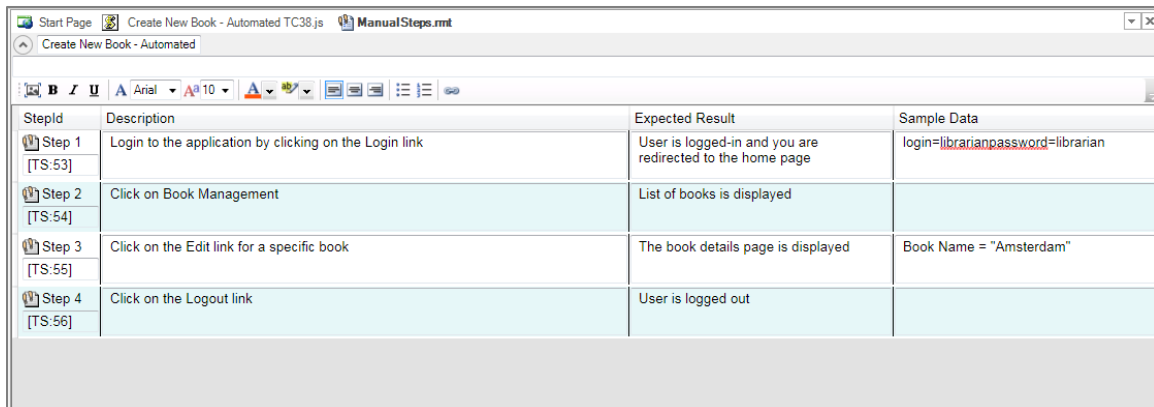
Start Page  Create New Book - Automated TC38.js  ManualSteps.rmt

Create New Book - Automated

B I U A Arial 10

| StepId | Description | Expected Result | Sample Data |
|---|---|---|---|
| Step 1 [TS:53] | Login to the application by clicking on the Login link | User is logged-in and you are redirected to the home page | login=librarianpassword=librarian |
| Step 2 [TS:54] | Click on Book Management | List of books is displayed | |
| Step 3 [TS:55] | Click on the Edit link for a specific book | The book details page is displayed | Book Name = "Amsterdam" |
| Step 4 [TS:56] | Click on the Logout link | User is logged out | |